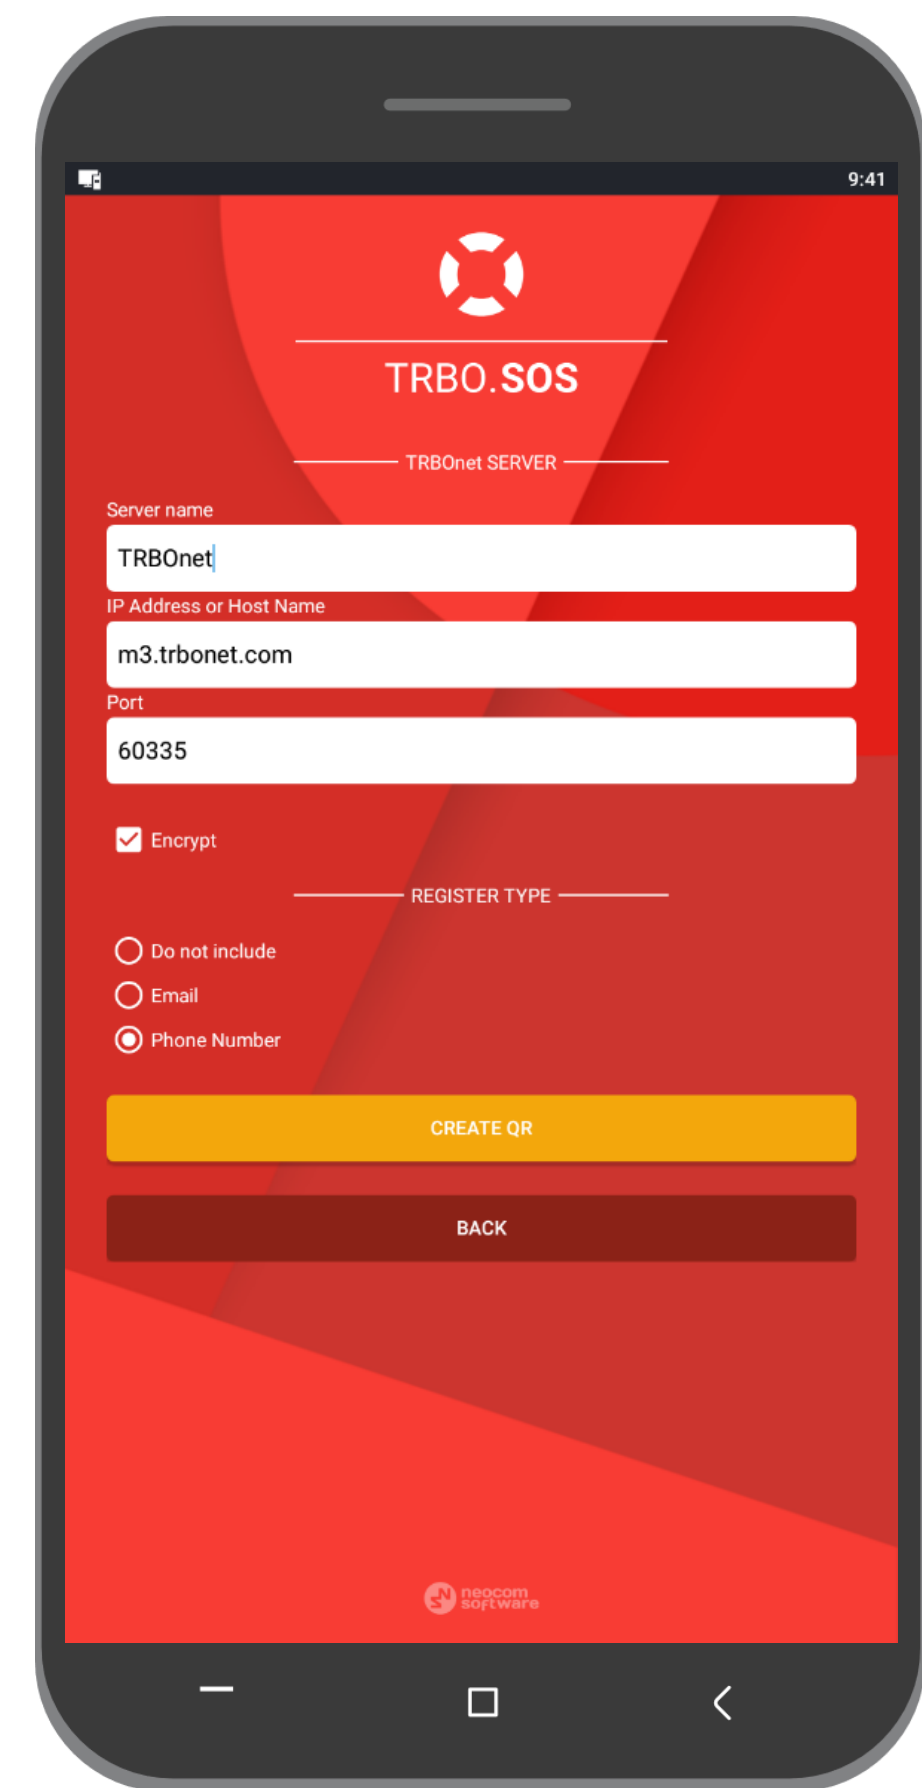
9:41

TRBO.SOS

TRBOnet SERVER

Server name

TRBOnet

IP Address or Host Name

m3.trbonet.com

Port

60335

Encrypt

REGISTER TYPE

Do not include

Email

Phone Number

CREATE QR

BACK

neocom software